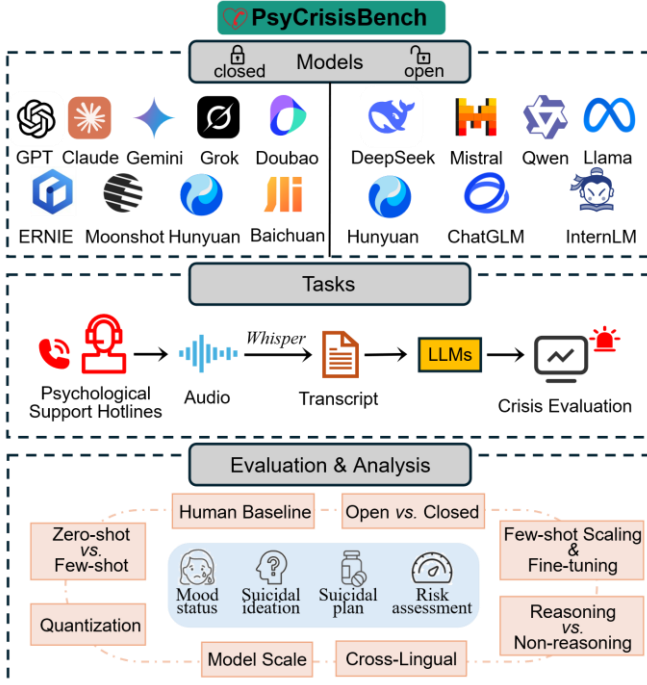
PsyCrisisBench

closed Models open

GPT Claude Gemini Grok Doubao

ERNIE Moonshot Hunyuan Baichuan

DeepSeek Mistral Qwen Llama

Hunyuan ChatGLM InternLM

Tasks

Psychological Support Hotlines

Audio

Whisper

Transcript

LLMs

Crisis Evaluation

Evaluation & Analysis

Human Baseline

Open *vs.* Closed

Zero-shot *vs.* Few-shot

Few-shot Scaling & Fine-tuning

Mood status

Suicidal ideation

Suicidal plan

Risk assessment

Quantization

Reasoning *vs.* Non-reasoning

Model Scale

Cross-Lingual